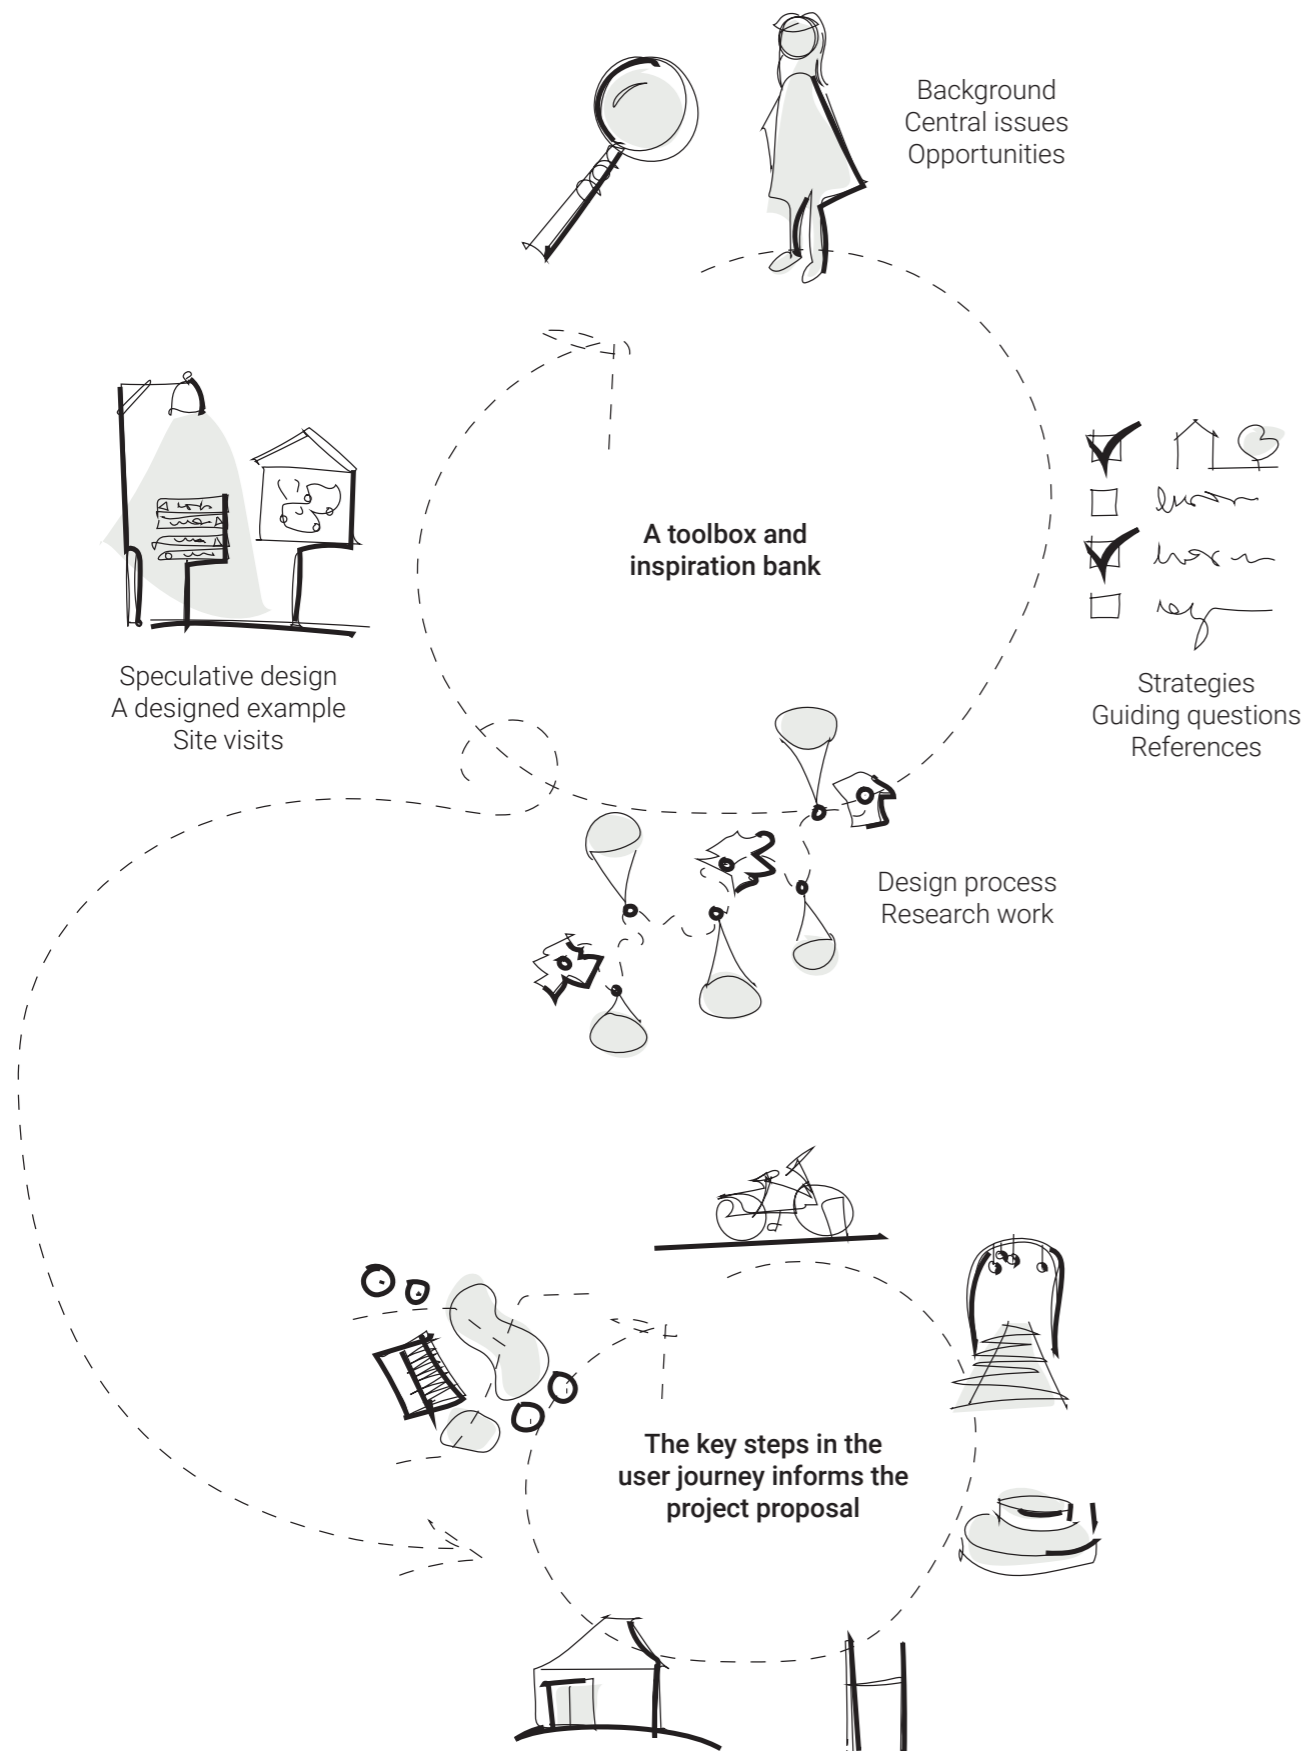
Background
Central issues
Opportunities

A toolbox and inspiration bank

Speculative design
A designed example
Site visits

Strategies
Guiding questions
References

Design process
Research work

The key steps in the user journey informs the project proposal